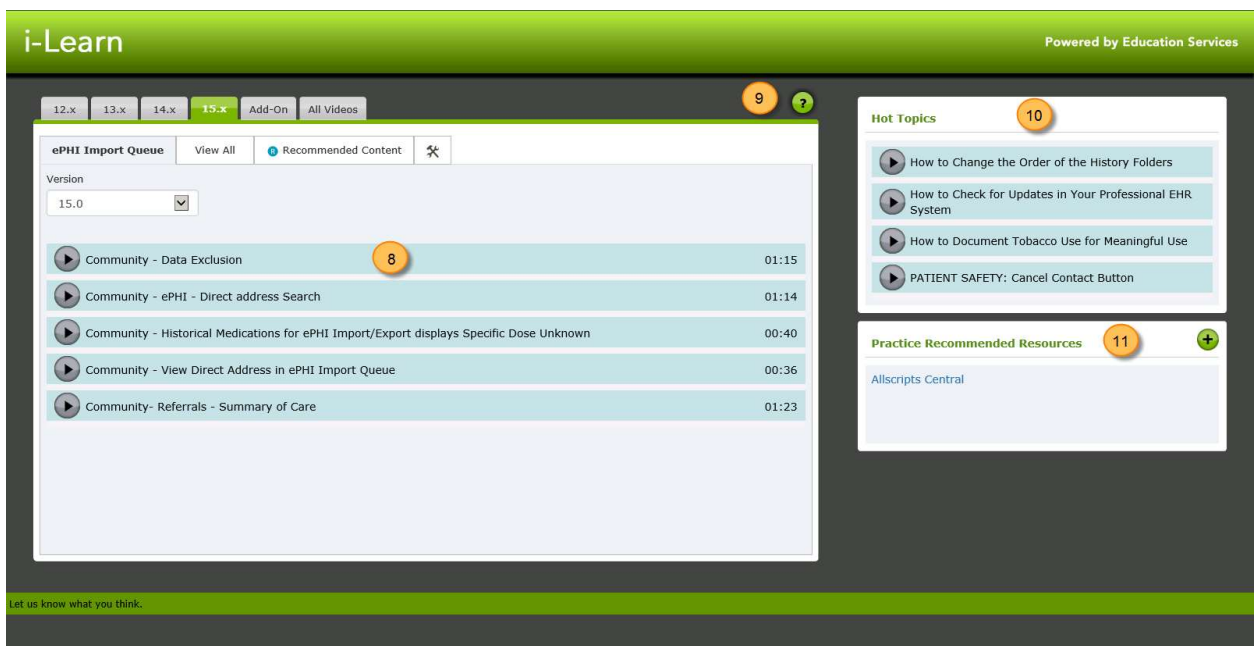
i-Learn

Powered by Education Services

12.x | 13.x | 14.x | 15.x | Add-On | All Videos

9

?

ePHI Import Queue | View All | R Recommended Content

Version

15.0

Community - Data Exclusion 01:15

8

Community - ePHI - Direct address Search 01:14

Community - Historical Medications for ePHI Import/Export displays Specific Dose Unknown 00:40

Community - View Direct Address in ePHI Import Queue 00:36

Community- Referrals - Summary of Care 01:23

Hot Topics

10

How to Change the Order of the History Folders

How to Check for Updates in Your Professional EHR System

How to Document Tobacco Use for Meaningful Use

PATIENT SAFETY: Cancel Contact Button

Practice Recommended Resources

11

+

Allscripts Central

Let us know what you think.